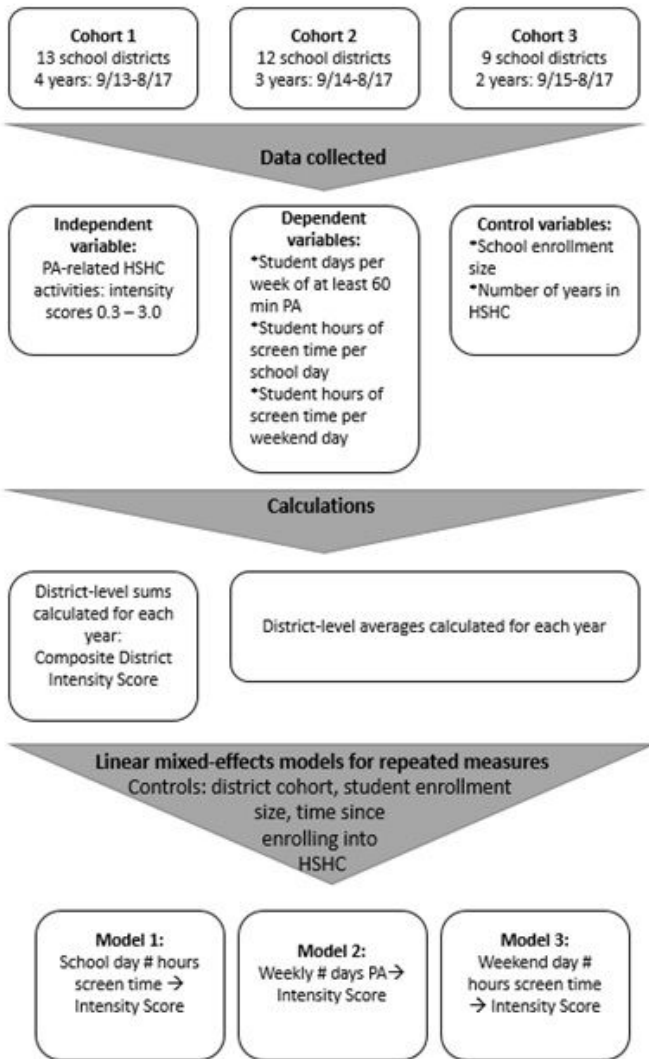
**Cohort 1**
13 school districts
4 years: 9/13-8/17

**Cohort 2**
12 school districts
3 years: 9/14-8/17

**Cohort 3**
9 school districts
2 years: 9/15-8/17

**Data collected**

**Independent variable:**
PA-related HSHC activities: intensity scores 0.3 – 3.0

**Dependent variables:**
•Student days per week of at least 60 min PA
•Student hours of screen time per school day
•Student hours of screen time per weekend day

**Control variables:**
•School enrollment size
•Number of years in HSHC

**Calculations**

District-level sums calculated for each year: Composite District Intensity Score

District-level averages calculated for each year

**Linear mixed-effects models for repeated measures**
Controls: district cohort, student enrollment size, time since enrolling into HSHC

**Model 1:**
School day # hours screen time → Intensity Score

**Model 2:**
Weekly # days PA→ Intensity Score

**Model 3:**
Weekend day # hours screen time → Intensity Score